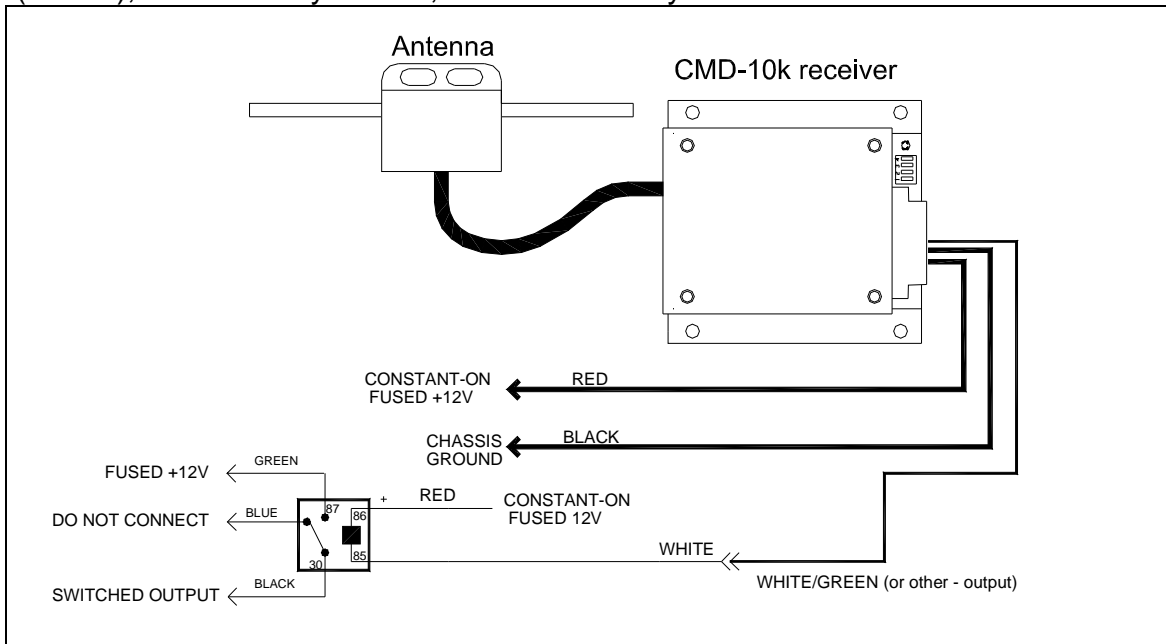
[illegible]

Antenna

CMD-10k receiver

CONSTANT-ON FUSED +12V

RED

CHASSIS GROUND

BLACK

FUSED +12V

GREEN

DO NOT CONNECT

BLUE

87

86

85

30

+

RED

CONSTANT-ON FUSED 12V

WHITE

WHITE/GREEN (or other - output)

SWITCHED OUTPUT

BLACK